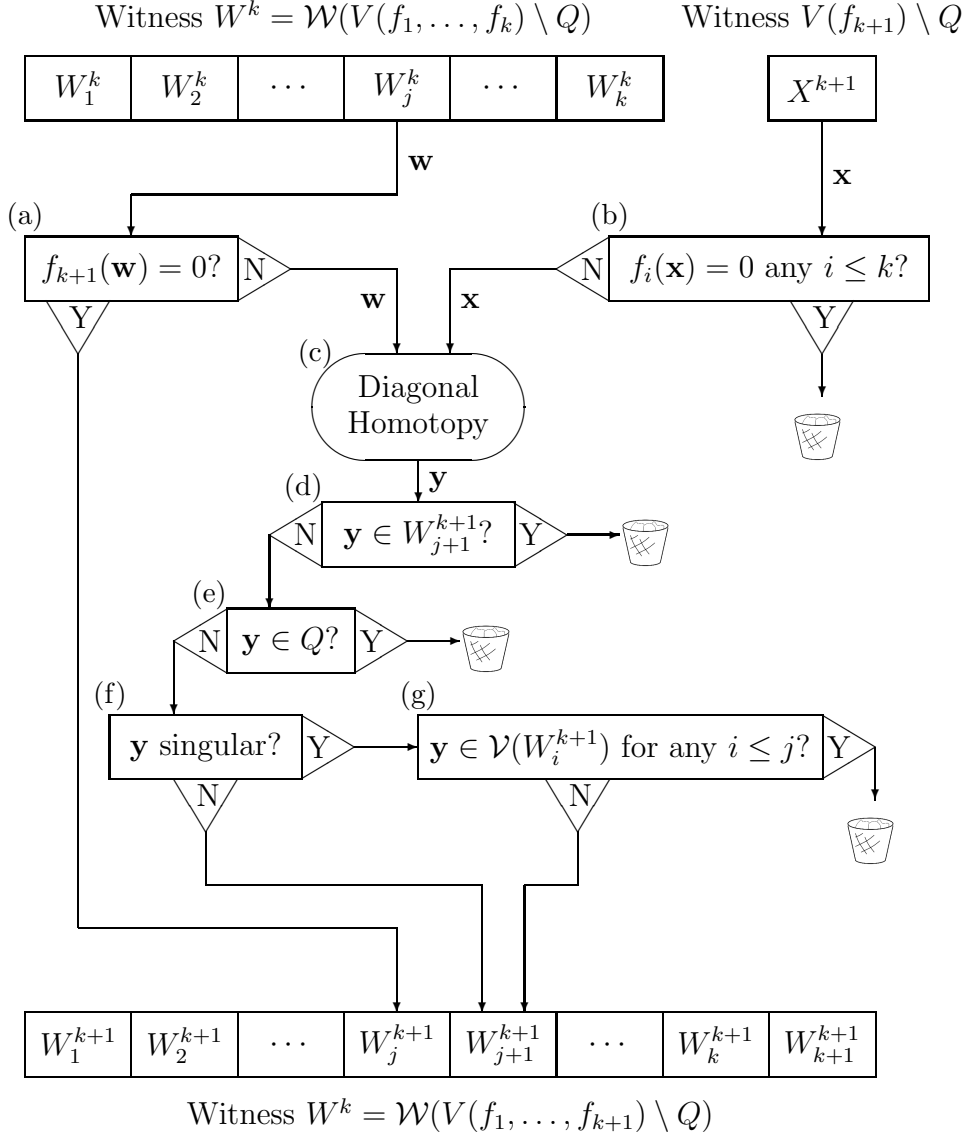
Witness $W^k = \mathcal{W}(V(f_1, \ldots, f_k) \setminus Q)$

Witness $V(f_{k+1}) \setminus Q$

| $W_1^k$ | $W_2^k$ | $\cdots$ | $W_j^k$ | $\cdots$ | $W_k^k$ |
|---|---|---|---|---|---|

$X^{k+1}$

$\mathbf{w}$

$\mathbf{x}$

(a) $f_{k+1}(\mathbf{w}) = 0$? N Y

$\mathbf{w}$

$\mathbf{x}$

(b) N $f_i(\mathbf{x}) = 0$ any $i \leq k$? Y

(c) Diagonal Homotopy

$\mathbf{y}$

(d) N $\mathbf{y} \in W_{j+1}^{k+1}$? Y

(e) N $\mathbf{y} \in Q$? Y

(f) $\mathbf{y}$ singular? Y N

(g) $\mathbf{y} \in \mathcal{V}(W_i^{k+1})$ for any $i \leq j$? Y N

| $W_1^{k+1}$ | $W_2^{k+1}$ | $\cdots$ | $W_j^{k+1}$ | $W_{j+1}^{k+1}$ | $\cdots$ | $W_k^{k+1}$ | $W_{k+1}^{k+1}$ |
|---|---|---|---|---|---|---|---|

Witness $W^k = \mathcal{W}(V(f_1, \ldots, f_{k+1}) \setminus Q)$